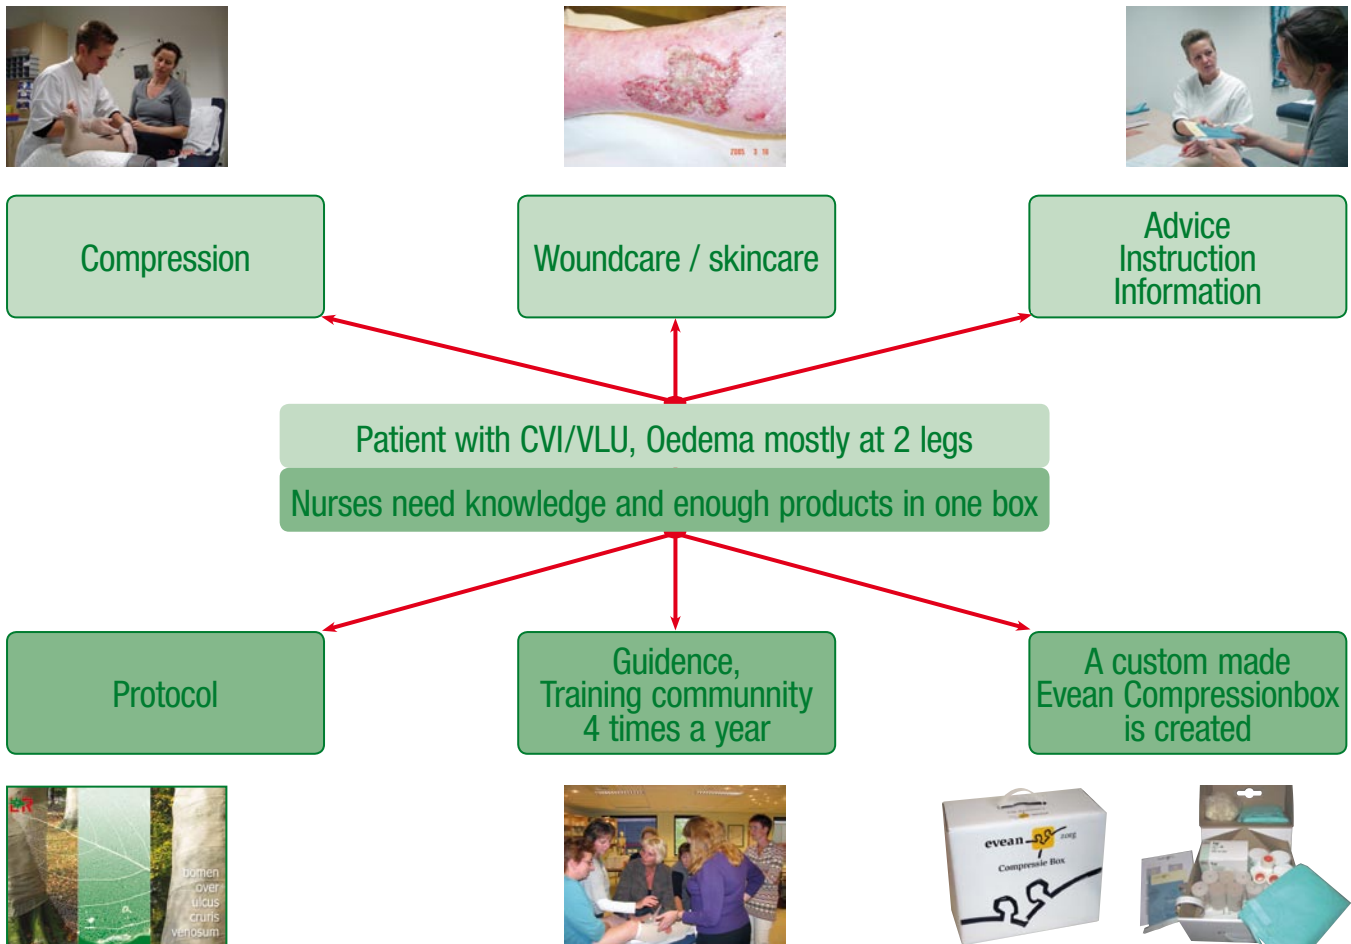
2005 3 16

Compression

Woundcare / skincare

Advice
Instruction
Information

Patient with CVI/VLU, Oedema mostly at 2 legs

Nurses need knowledge and enough products in one box

Protocol

Guidence,
Training communnity
4 times a year

A custom made
Evean Compressionbox
is created

bomen
over
ulcus
cruris
venosum

evean zorg
Compressie Box